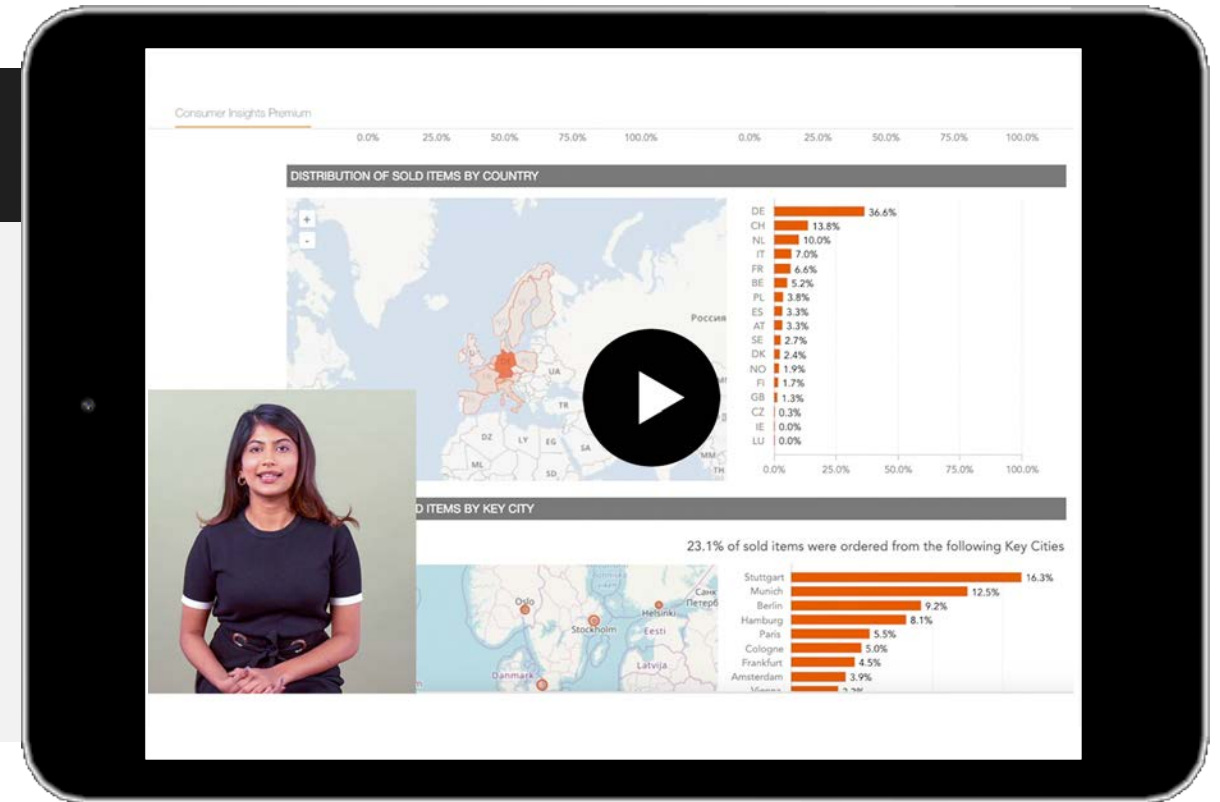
Consumer Insights Premium

0.0% 25.0% 50.0% 75.0% 100.0%

0.0% 25.0% 50.0% 75.0% 100.0%

DISTRIBUTION OF SOLD ITEMS BY COUNTRY

+
-

Россия
UA
TR
DZ LY EG SA
ML SD TH MM

| Country | Share |
|---|---|
| DE | 36.6% |
| CH | 13.8% |
| NL | 10.0% |
| IT | 7.0% |
| FR | 6.6% |
| BE | 5.2% |
| PL | 3.8% |
| ES | 3.3% |
| AT | 3.3% |
| SE | 2.7% |
| DK | 2.4% |
| NO | 1.9% |
| FI | 1.7% |
| GB | 1.3% |
| CZ | 0.3% |
| IE | 0.0% |
| LU | 0.0% |

0.0% 25.0% 50.0% 75.0% 100.0%

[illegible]D ITEMS BY KEY CITY

23.1% of sold items were ordered from the following Key Cities

Oslo
Stockholm
Helsinki
Санкт-Петерб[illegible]
Eesti
Latvija
Danmark

| City | Share |
|---|---|
| Stuttgart | 16.3% |
| Munich | 12.5% |
| Berlin | 9.2% |
| Hamburg | 8.1% |
| Paris | 5.5% |
| Cologne | 5.0% |
| Frankfurt | 4.5% |
| Amsterdam | 3.9% |
| Vienna | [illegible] |